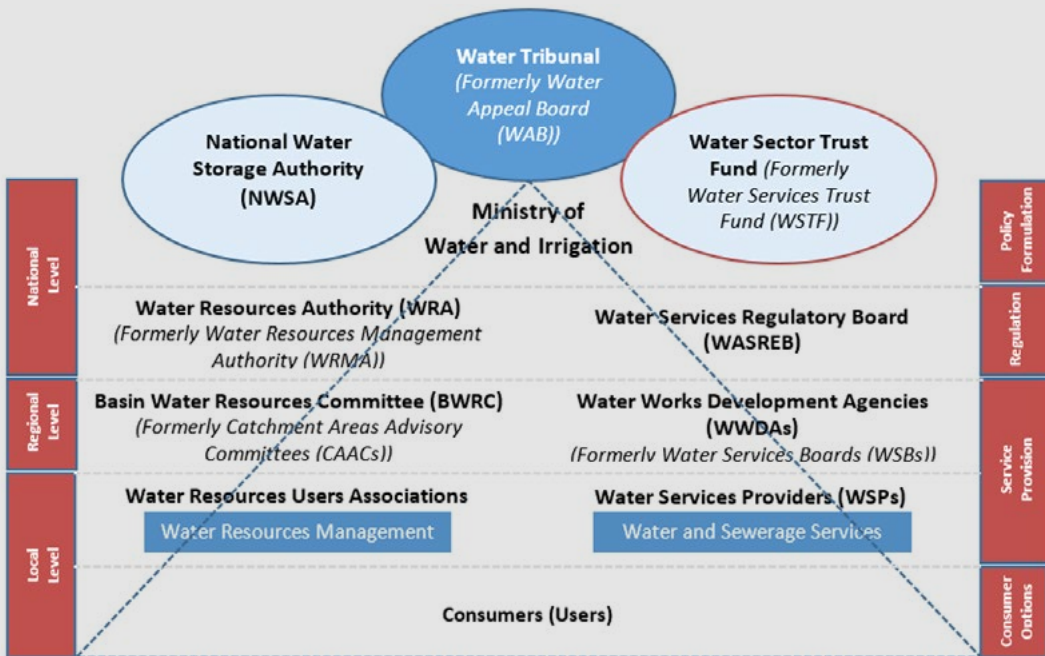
Water Tribunal
(Formerly Water Appeal Board (WAB))

National Water Storage Authority (NWSA)

Water Sector Trust Fund (Formerly Water Services Trust Fund (WSTF))

Ministry of Water and Irrigation

National Level

Policy Formulation

Water Resources Authority (WRA)
(Formerly Water Resources Management Authority (WRMA))

Water Services Regulatory Board (WASREB)

Regulation

Regional Level

Basin Water Resources Committee (BWRC)
(Formerly Catchment Areas Advisory Committees (CAACs))

Water Works Development Agencies (WWDAs)
(Formerly Water Services Boards (WSBs))

Service Provision

Local Level

Water Resources Users Associations

Water Resources Management

Water Services Providers (WSPs)

Water and Sewerage Services

Consumers (Users)

Consumer Options